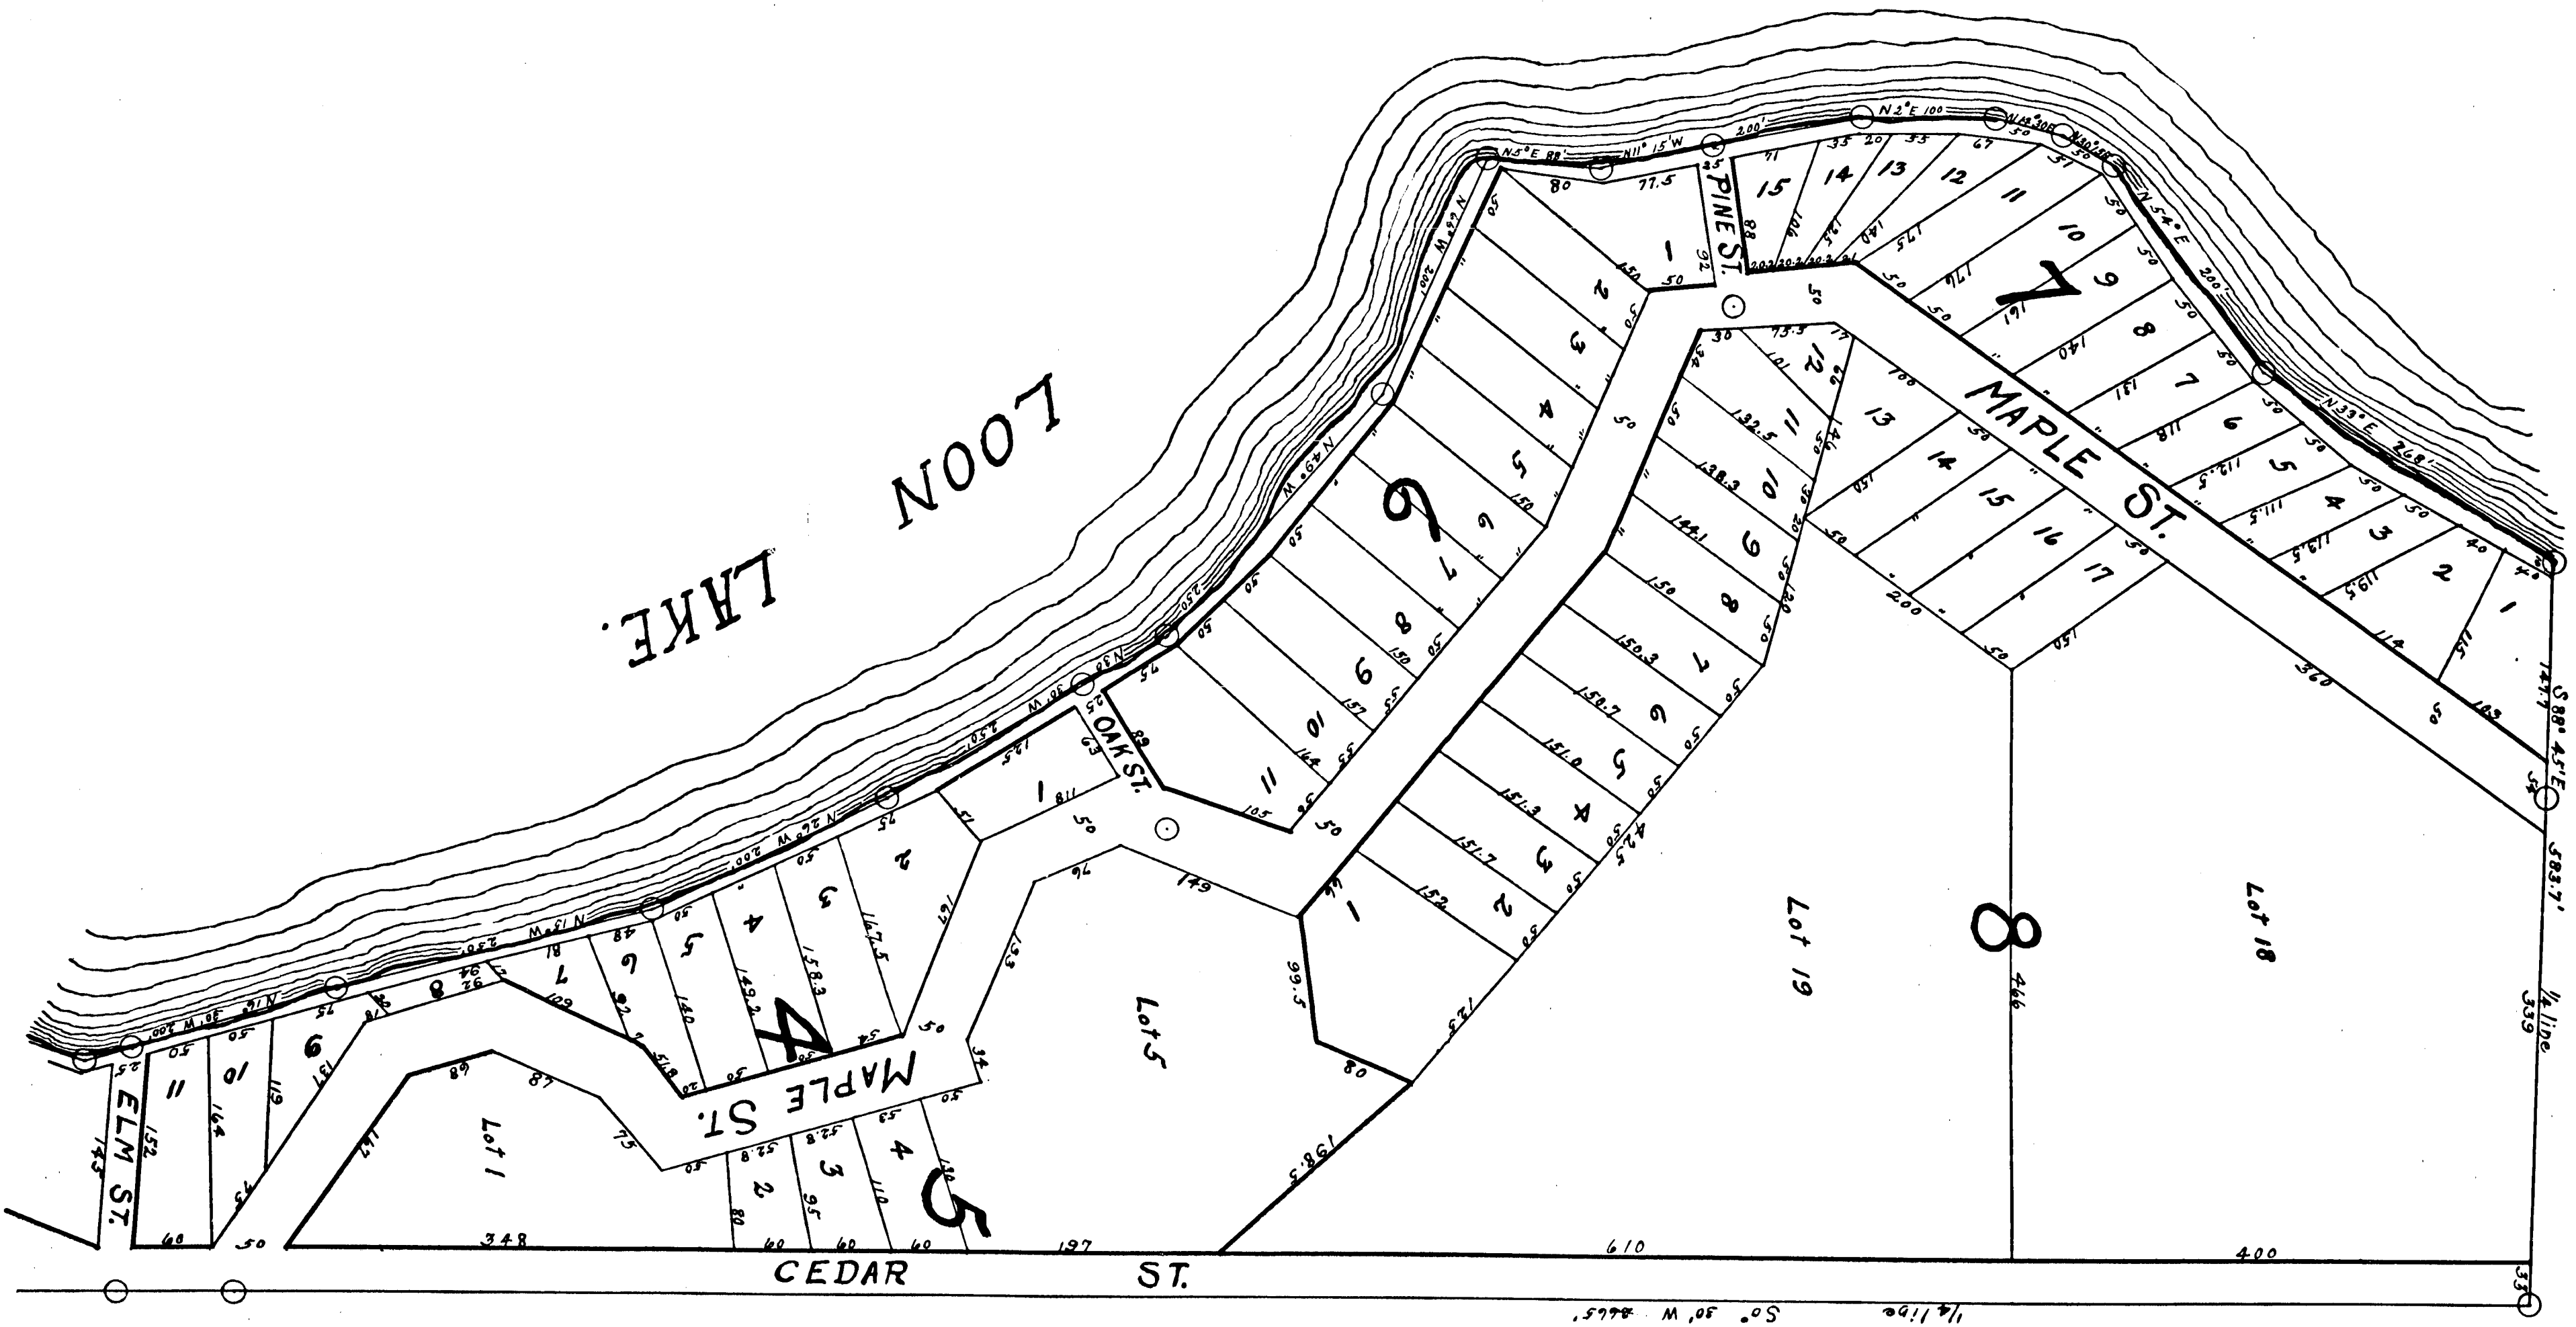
LOON LAKE.

MAPLE ST.
MAPLE ST.
PINE ST.
OAK ST.
ELM ST.
CEDAR ST.

N5°E 88'
N11° 15'W 200'
N2°E 100
N54°E 200'
N33°E 268'
N49°W 200'
N49°W 250'
N38°W 250'
N26°W 200'
N15°W 230'
N16°30'W 200
S88° 45'E 141.7
583.7'
1/4 line
339
1/4 line S0° 30'W 2665'
339

15 14 13 12 11 10 9 8 7 6 5 4 3 2 1
7
1 2 3 4 5 6 7 8 9 10 11
9
1 2 3 4 5 6 7 8 9 10 11 12 13 14 15 16 17
8
Lot 19
Lot 18
Lot 5
Lot 1
1 2 3 4 5 6 7 8 9 10 11
4
2 3 4
5

80 77.5 71 33 20 35 67 51 50 50 50 50 50 50 50 50 50 40 40
92 88 35 50 106 125 140 175 176 161 140 131 118 112.5 111.5 119.5 119.5 114 115 183
73.3 30 34 101 132.5 138.3 144 150 150.3 150.7 151.0 151.3 151.7 152
200 150 360 50 54
610 400 348 197 60 60 60 80 95 110 50 48
99.5 80 123 198.5 149 76 153 161 147.5 158.3 149.2 140 92 109 81 48 94 92 131 119 164 152 143 25 50 40 50
52.8 52.8 89 87 73 68 147
125 118 63 89 75 105 164 157 150